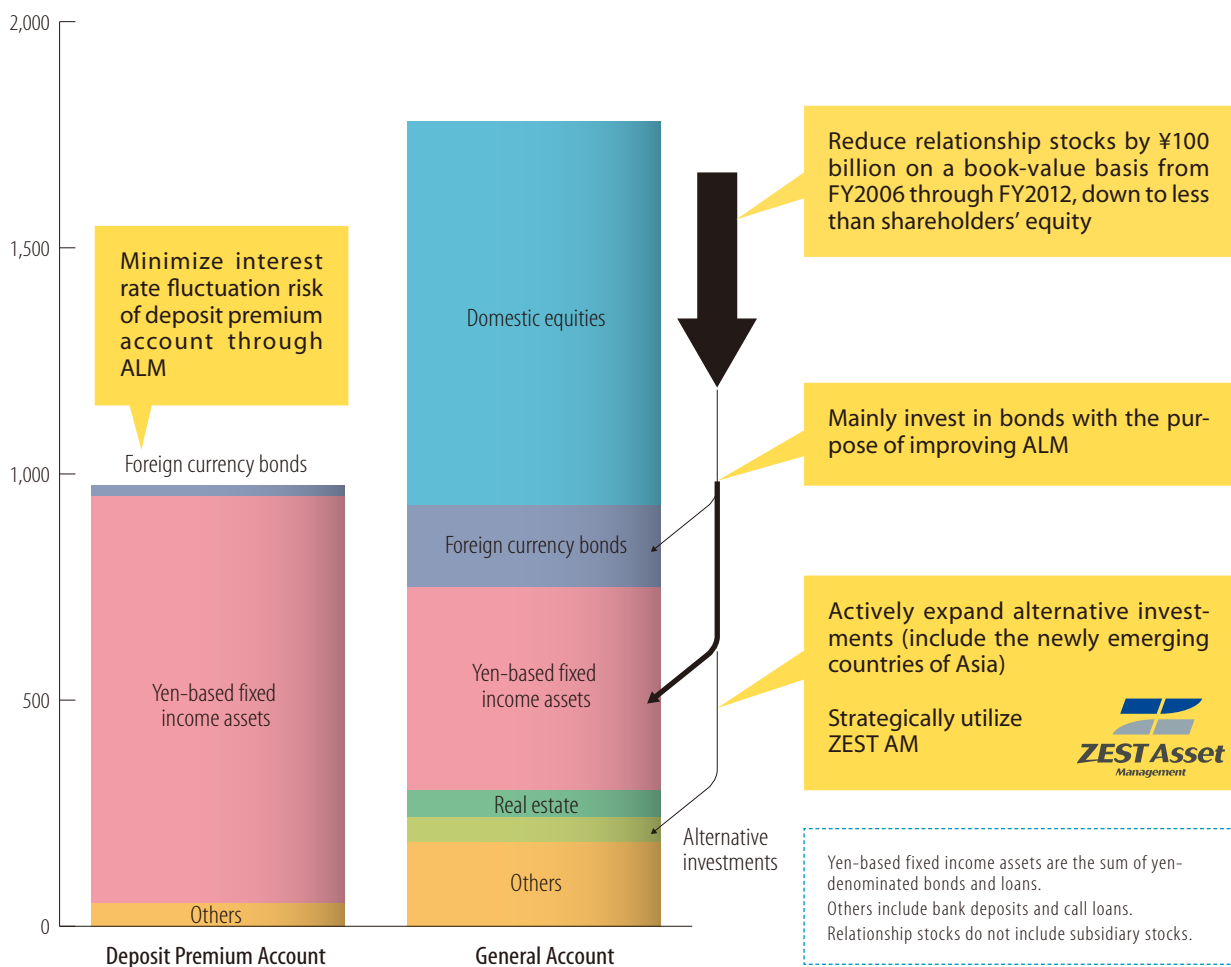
2,000

1,500

1,000

500

0

Minimize interest rate fluctuation risk of deposit premium account through ALM

Foreign currency bonds

Yen-based fixed income assets

Others

Deposit Premium Account

Domestic equities

Foreign currency bonds

Yen-based fixed income assets

Real estate

Others

General Account

Alternative investments

Reduce relationship stocks by ¥100 billion on a book-value basis from FY2006 through FY2012, down to less than shareholders' equity

Mainly invest in bonds with the purpose of improving ALM

Actively expand alternative investments (include the newly emerging countries of Asia)

Strategically utilize ZEST AM

ZEST Asset Management

Yen-based fixed income assets are the sum of yen-denominated bonds and loans.
Others include bank deposits and call loans.
Relationship stocks do not include subsidiary stocks.